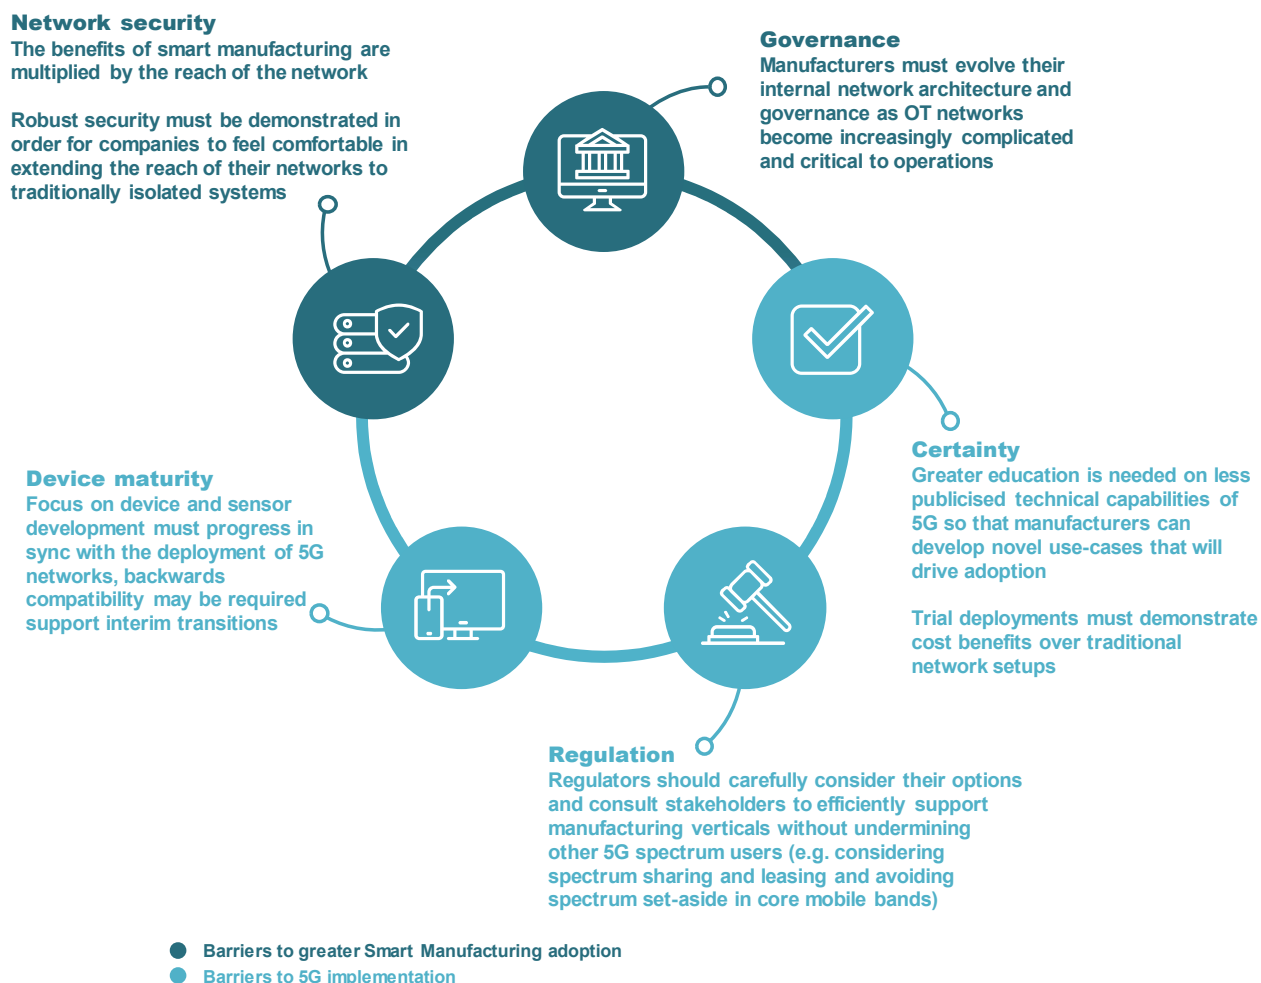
Network security
The benefits of smart manufacturing are multiplied by the reach of the network

Robust security must be demonstrated in order for companies to feel comfortable in extending the reach of their networks to traditionally isolated systems

Governance
Manufacturers must evolve their internal network architecture and governance as OT networks become increasingly complicated and critical to operations

Certainty
Greater education is needed on less publicised technical capabilities of 5G so that manufacturers can develop novel use-cases that will drive adoption

Trial deployments must demonstrate cost benefits over traditional network setups

Device maturity
Focus on device and sensor development must progress in sync with the deployment of 5G networks, backwards compatibility may be required support interim transitions

Regulation
Regulators should carefully consider their options and consult stakeholders to efficiently support manufacturing verticals without undermining other 5G spectrum users (e.g. considering spectrum sharing and leasing and avoiding spectrum set-aside in core mobile bands)

Barriers to greater Smart Manufacturing adoption
Barriers to 5G implementation